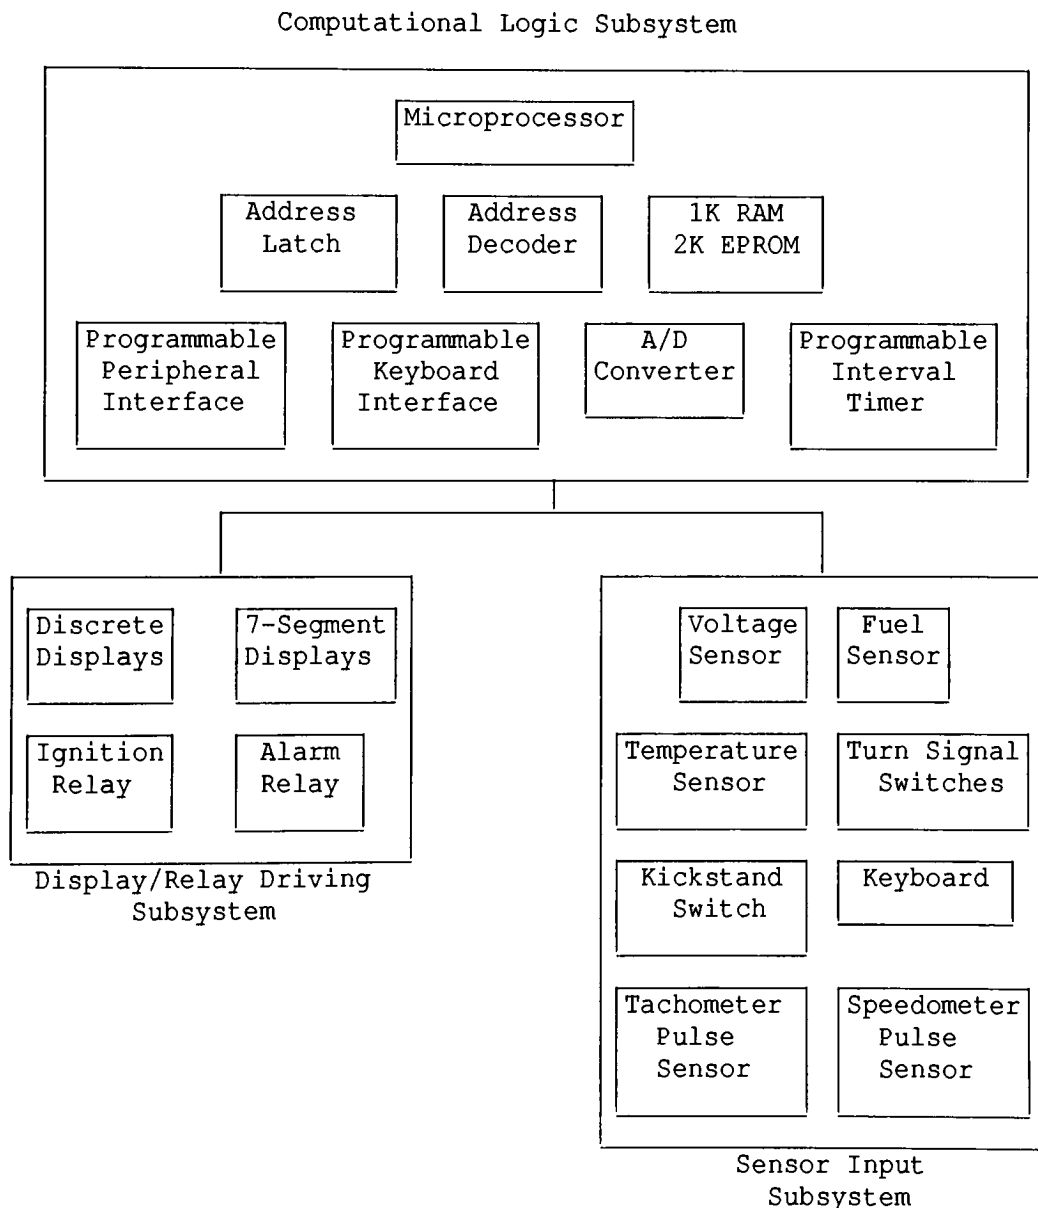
Computational Logic Subsystem

Microprocessor

Address Latch

Address Decoder

1K RAM
2K EPROM

Programmable Peripheral Interface

Programmable Keyboard Interface

A/D Converter

Programmable Interval Timer

Discrete Displays

7-Segment Displays

Ignition Relay

Alarm Relay

Display/Relay Driving Subsystem

Voltage Sensor

Fuel Sensor

Temperature Sensor

Turn Signal Switches

Kickstand Switch

Keyboard

Tachometer Pulse Sensor

Speedometer Pulse Sensor

Sensor Input Subsystem